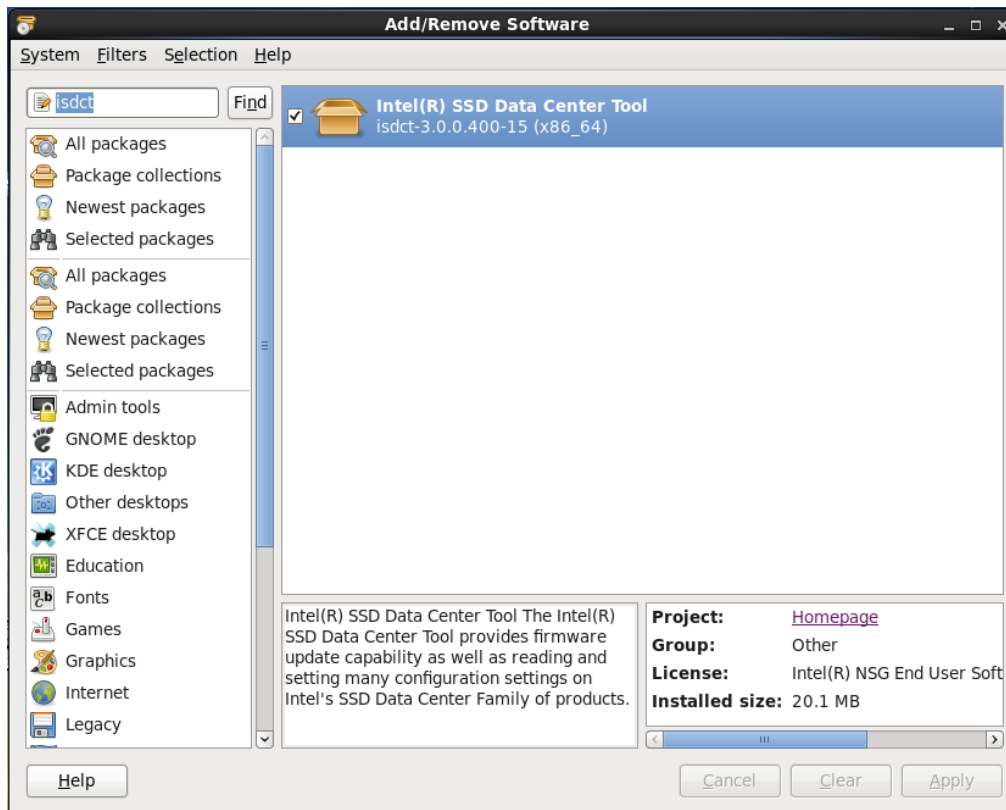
Add/Remove Software

System Filters Selection Help

isdct Find

All packages
Package collections
Newest packages
Selected packages
All packages
Package collections
Newest packages
Selected packages
Admin tools
GNOME desktop
KDE desktop
Other desktops
XFCE desktop
Education
Fonts
Games
Graphics
Internet
Legacy

Intel(R) SSD Data Center Tool
isdct-3.0.0.400-15 (x86_64)

Intel(R) SSD Data Center Tool The Intel(R) SSD Data Center Tool provides firmware update capability as well as reading and setting many configuration settings on Intel's SSD Data Center Family of products.

| Project: | Homepage |
|---|---|
| Group: | Other |
| License: | Intel(R) NSG End User Soft |
| Installed size: | 20.1 MB |

Help

Cancel Clear Apply